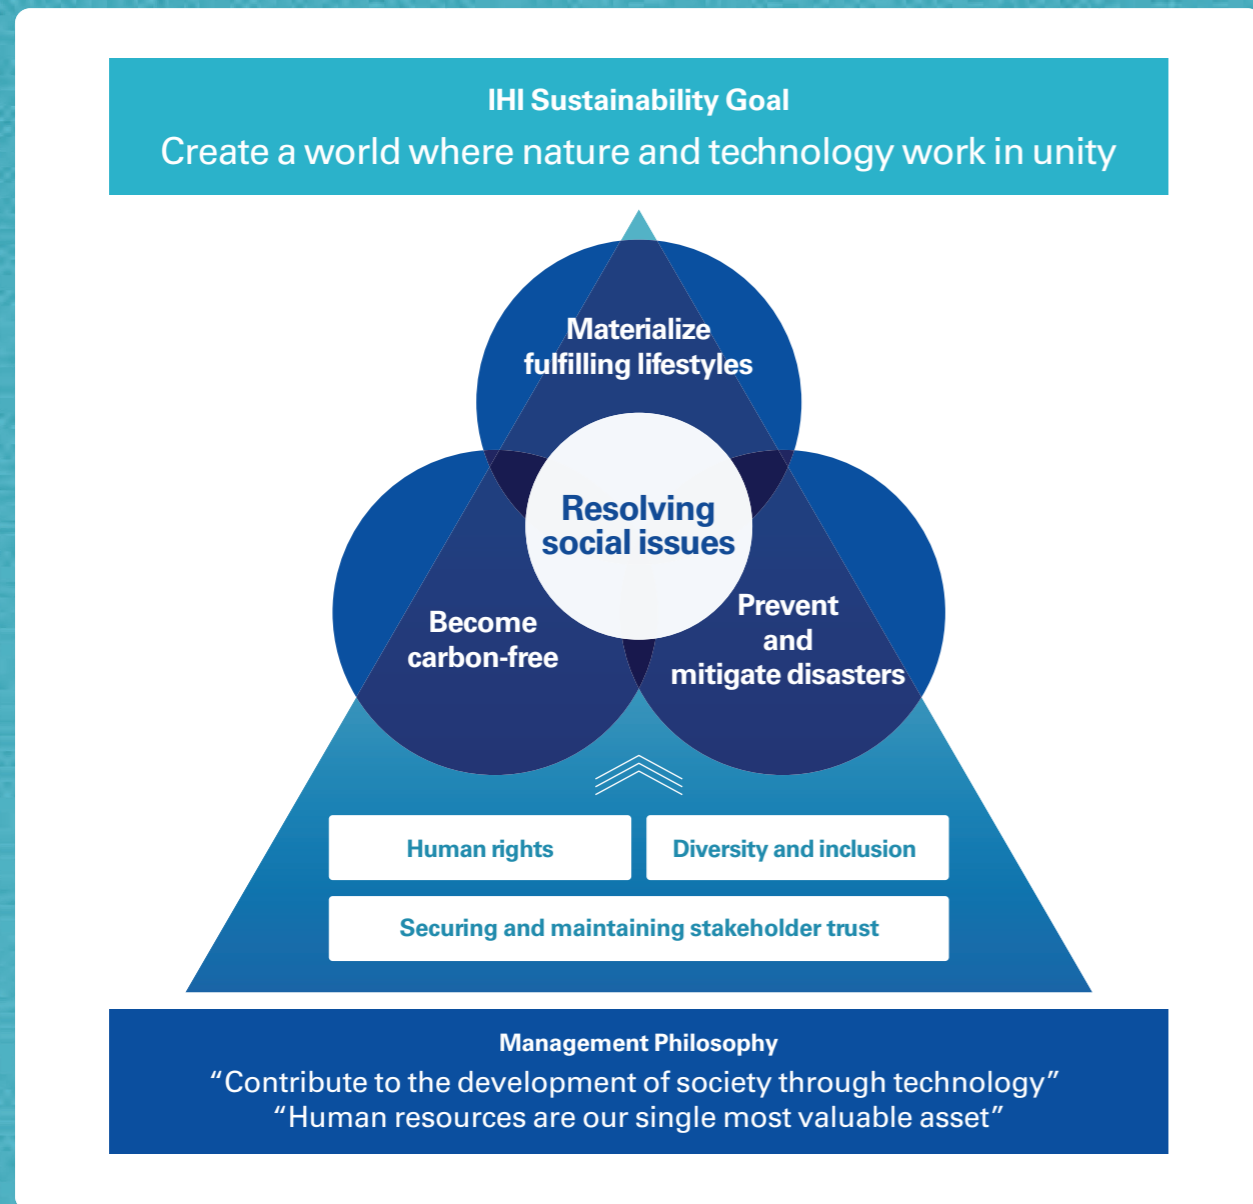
IHI Sustainability Goal
Create a world where nature and technology work in unity

Materialize fulfilling lifestyles

Resolving social issues

Become carbon-free

Prevent and mitigate disasters

Human rights

Diversity and inclusion

Securing and maintaining stakeholder trust

Management Philosophy
“Contribute to the development of society through technology”
“Human resources are our single most valuable asset”